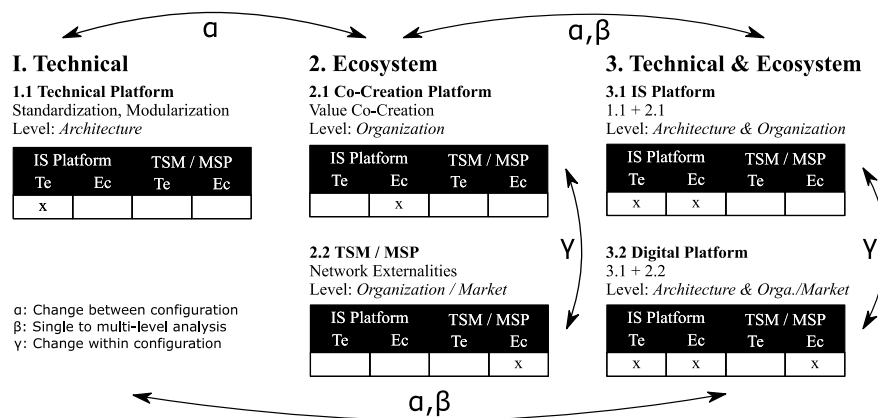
α

α,β

I. Technical
1.1 Technical Platform
Standardization, Modularization
Level: *Architecture*

| IS Platform | | TSM / MSP | |
|---|---|---|---|
| Te | Ec | Te | Ec |
| x | | | |

2. Ecosystem
2.1 Co-Creation Platform
Value Co-Creation
Level: *Organization*

| IS Platform | | TSM / MSP | |
|---|---|---|---|
| Te | Ec | Te | Ec |
| | x | | |

γ

2.2 TSM / MSP
Network Externalities
Level: *Organization / Market*

| IS Platform | | TSM / MSP | |
|---|---|---|---|
| Te | Ec | Te | Ec |
| | | | x |

3. Technical & Ecosystem
3.1 IS Platform
1.1 + 2.1
Level: *Architecture & Organization*

| IS Platform | | TSM / MSP | |
|---|---|---|---|
| Te | Ec | Te | Ec |
| x | x | | |

γ

3.2 Digital Platform
3.1 + 2.2
Level: *Architecture & Orga./Market*

| IS Platform | | TSM / MSP | |
|---|---|---|---|
| Te | Ec | Te | Ec |
| x | x | | x |

α: Change between configuration
β: Single to multi-level analysis
γ: Change within configuration

α,β